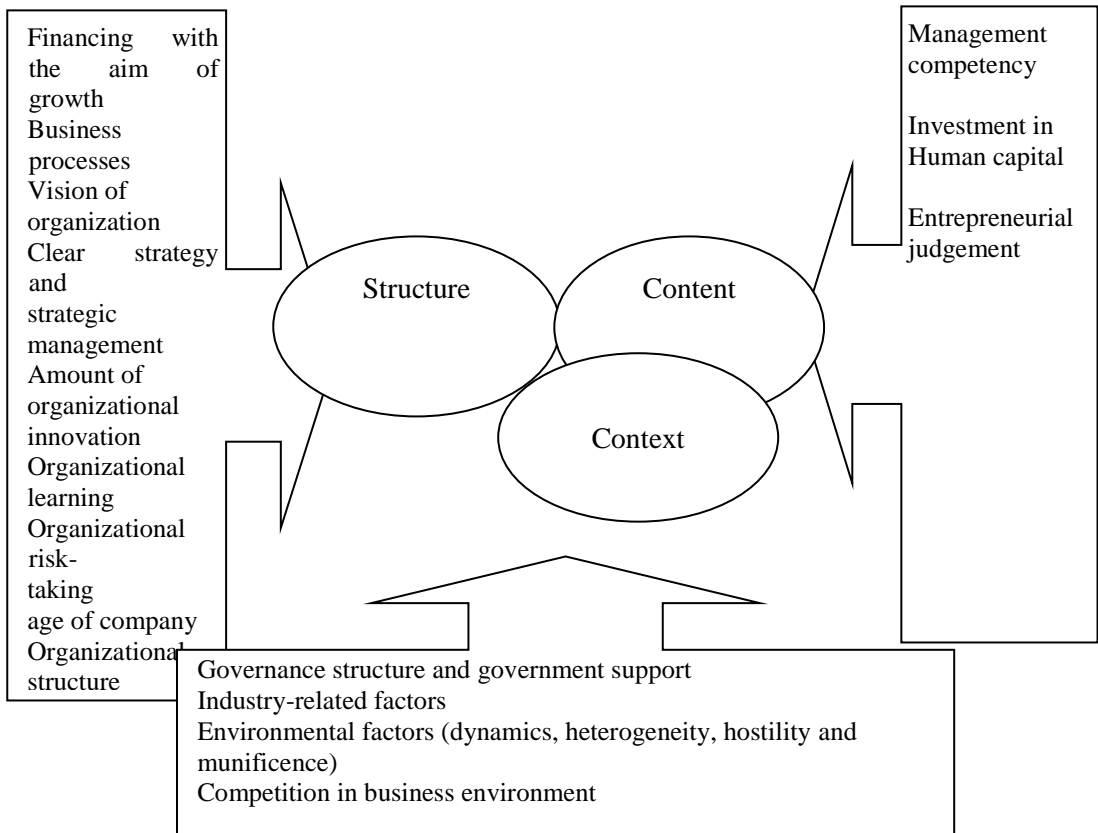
Financing with the aim of growth
Business processes
Vision of organization
Clear strategy and strategic management
Amount of organizational innovation
Organizational learning
Organizational risk-taking
age of company
Organizational structure

Structure

Content

Context

Management competency

Investment in Human capital

Entrepreneurial judgement

Governance structure and government support
Industry-related factors
Environmental factors (dynamics, heterogeneity, hostility and munificence)
Competition in business environment